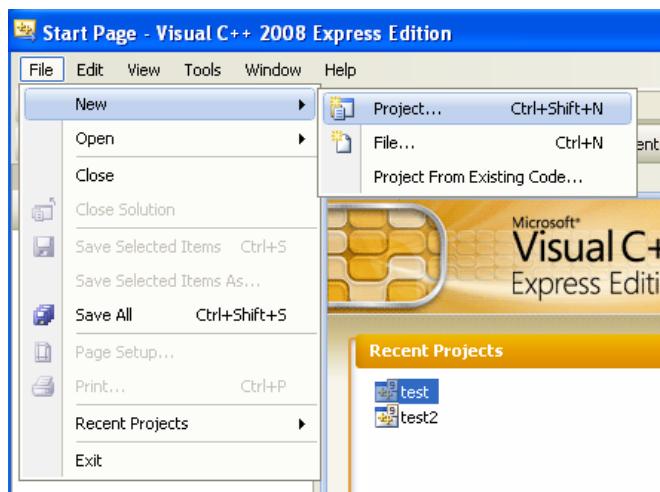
Start Page - Visual C++ 2008 Express Edition

File Edit View Tools Window Help

New
Open
Close
Close Solution
Save Selected Items Ctrl+S
Save Selected Items As...
Save All Ctrl+Shift+S
Page Setup...
Print... Ctrl+P
Recent Projects
Exit

Project... Ctrl+Shift+N
File... Ctrl+N
Project From Existing Code...

ent

Microsoft®
Visual C+
Express Editi

Recent Projects

test
test2